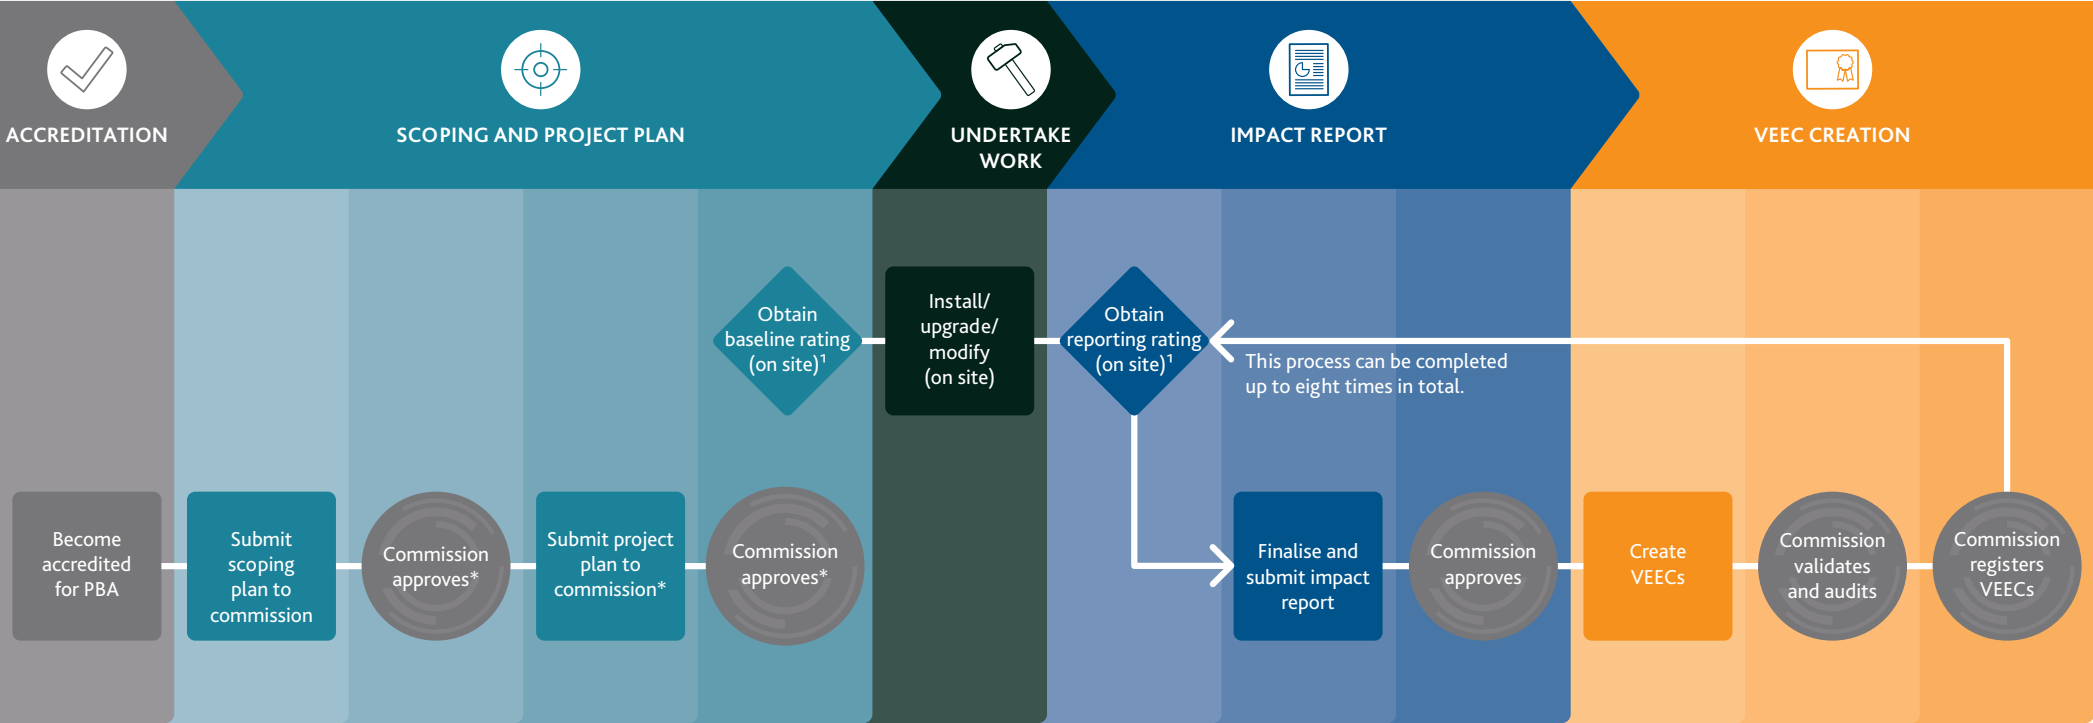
ACCREDITATION

SCOPING AND PROJECT PLAN

UNDERTAKE WORK

IMPACT REPORT

VEEC CREATION

Obtain baseline rating (on site)$^1$

Install/ upgrade/ modify (on site)

Obtain reporting rating (on site)$^1$

This process can be completed up to eight times in total.

Become accredited for PBA

Submit scoping plan to commission

Commission approves*

Submit project plan to commission*

Commission approves*

Finalise and submit impact report

Commission approves

Create VEECs

Commission validates and audits

Commission registers VEECs